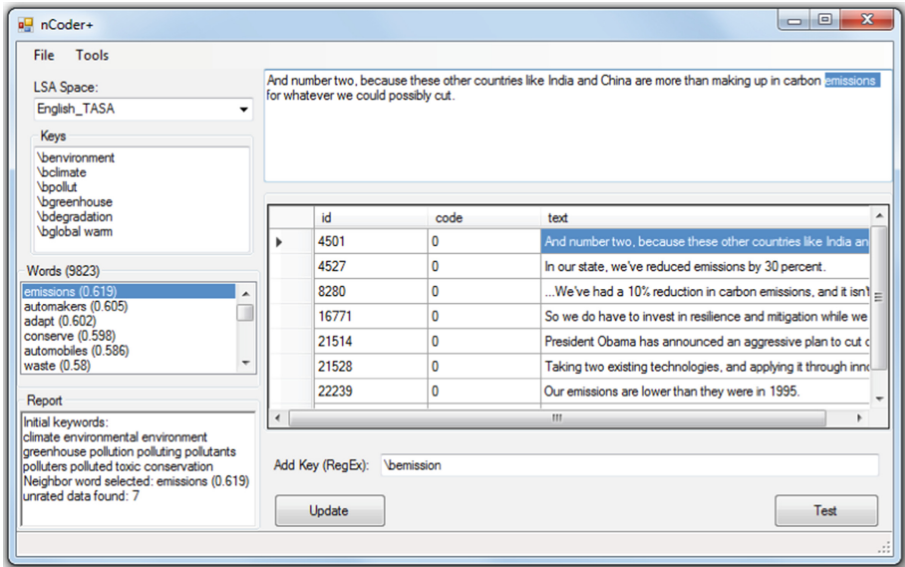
nCoder+

File Tools

LSA Space:

English_TASA

Keys

\benvironment
\bclimate
\bpollut
\bgreenhouse
\bdegradation
\bglobal warm

Words (9823)

emissions (0.619)
automakers (0.605)
adapt (0.602)
conserve (0.598)
automobiles (0.586)
waste (0.58)

Report

Initial keywords:
climate environmental environment greenhouse pollution polluting pollutants polluters polluted toxic conservation
Neighbor word selected: emissions (0.619)
unrated data found: 7

And number two, because these other countries like India and China are more than making up in carbon emissions for whatever we could possibly cut.

| id | code | text |
|---|---|---|
| 4501 | 0 | And number two, because these other countries like India an |
| 4527 | 0 | In our state, we've reduced emissions by 30 percent. |
| 8280 | 0 | ...We've had a 10% reduction in carbon emissions, and it isn't |
| 16771 | 0 | So we do have to invest in resilience and mitigation while we |
| 21514 | 0 | President Obama has announced an aggressive plan to cut c |
| 21528 | 0 | Taking two existing technologies, and applying it through inno |
| 22239 | 0 | Our emissions are lower than they were in 1995. |

Add Key (RegEx): \bemission

Update

Test